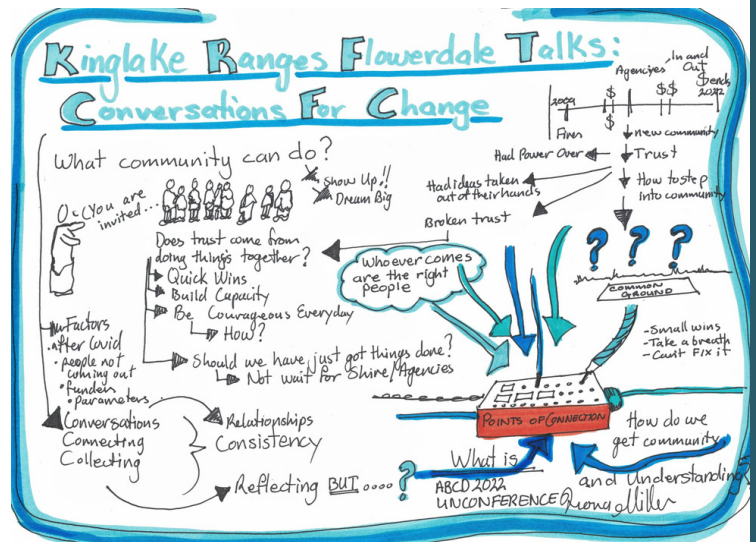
Kinglake Ranges Flowerdale Talks:
Conversations For Change

2009
Fires
$
$
Agencies
$$
In and Out
Spends 2022
New community
Had Power Over
Trust
Had ideas taken out of their hands
How to step into community
Broken trust

What community can do?
Show Up!!
Dream Big
O.C (You are invited...

Does trust come from doing things together?
Quick Wins
Build Capacity
Be Courageous Everyday
How?
Should we have just got things done?
Not wait for Shire/Agencies

Whoever comes are the right people

COMMON GROUND

Small wins
Take a breath
Can't Fix it

Factors
After Covid
people not coming out
funder parameters

Conversations
Connecting
Collecting
Relationships
Consistency
Reflecting BUT.... ?

POINTS OF CONNECTION
How do we get community
and Understanding
What is

ABCD 2022
UNCONFERENCE
Queona Miller